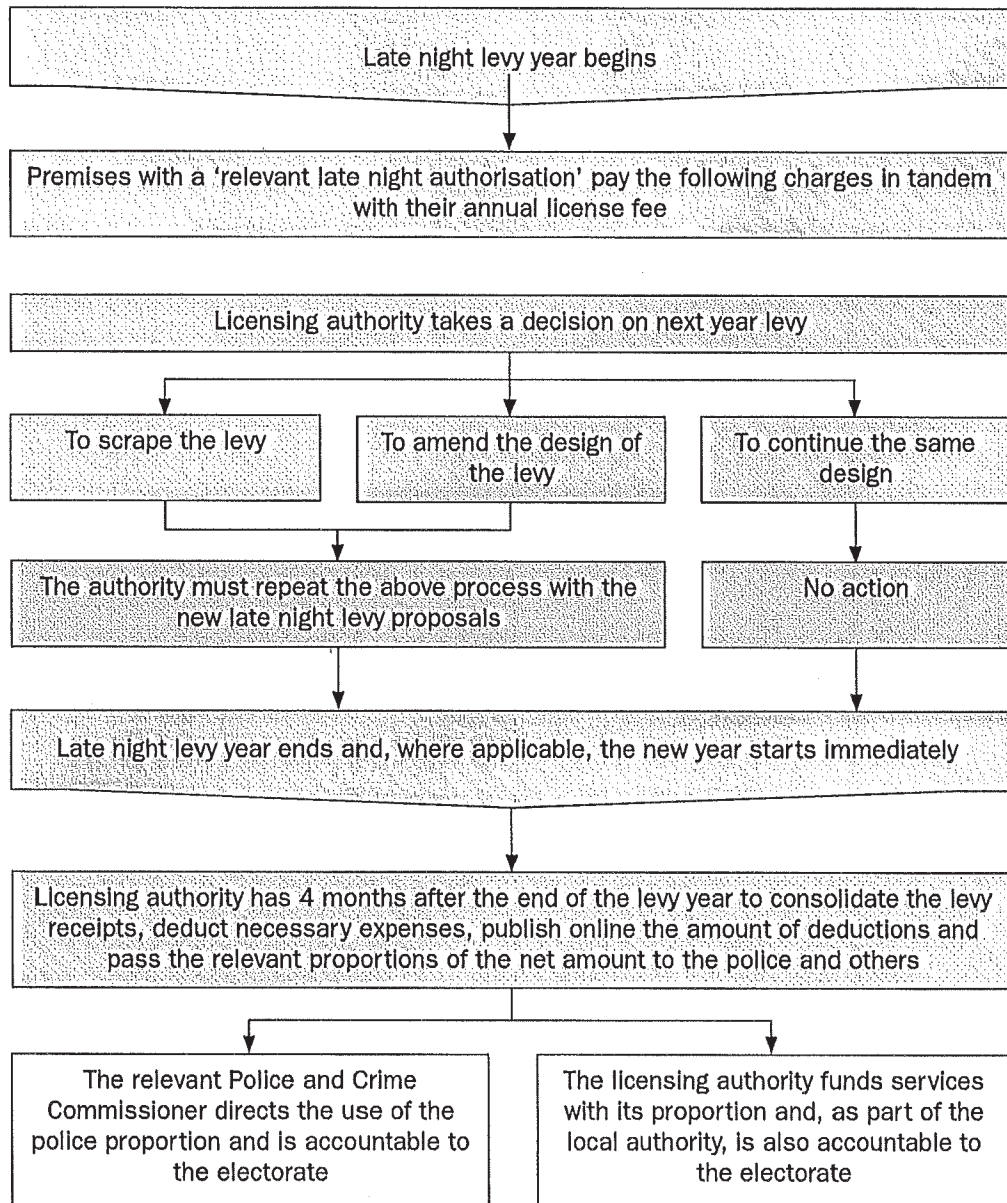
Late night levy year begins

Premises with a 'relevant late night authorisation' pay the following charges in tandem with their annual license fee

Licensing authority takes a decision on next year levy

To scrape the levy

To amend the design of the levy

To continue the same design

The authority must repeat the above process with the new late night levy proposals

No action

Late night levy year ends and, where applicable, the new year starts immediately

Licensing authority has 4 months after the end of the levy year to consolidate the levy receipts, deduct necessary expenses, publish online the amount of deductions and pass the relevant proportions of the net amount to the police and others

The relevant Police and Crime Commissioner directs the use of the police proportion and is accountable to the electorate

The licensing authority funds services with its proportion and, as part of the local authority, is also accountable to the electorate